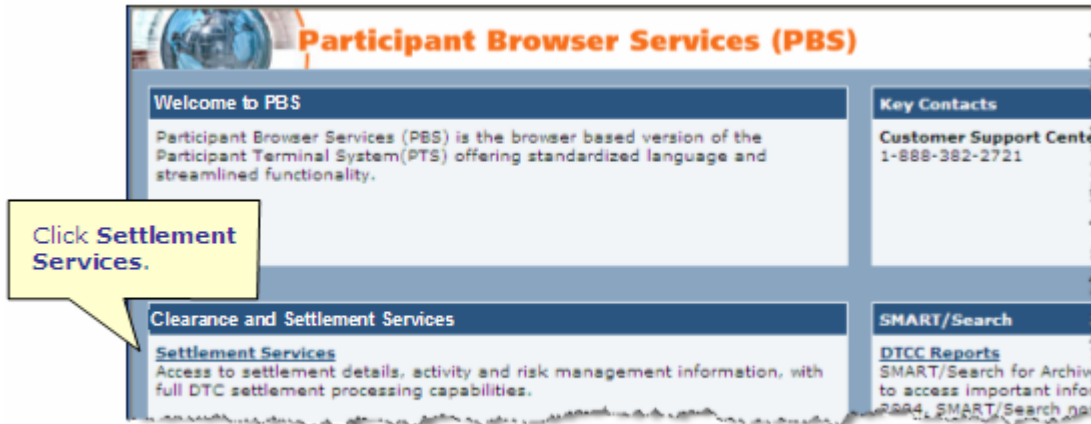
Participant Browser Services (PBS)

Welcome to PBS

Participant Browser Services (PBS) is the browser based version of the Participant Terminal System(PTS) offering standardized language and streamlined functionality.

Key Contacts

Customer Support Cente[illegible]
1-888-382-2721

Click **Settlement Services**.

Clearance and Settlement Services

Settlement Services
Access to settlement details, activity and risk management information, with full DTC settlement processing capabilities.

SMART/Search

DTCC Reports
SMART/Search for Archiv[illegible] to access important info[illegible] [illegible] SMART/Search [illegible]